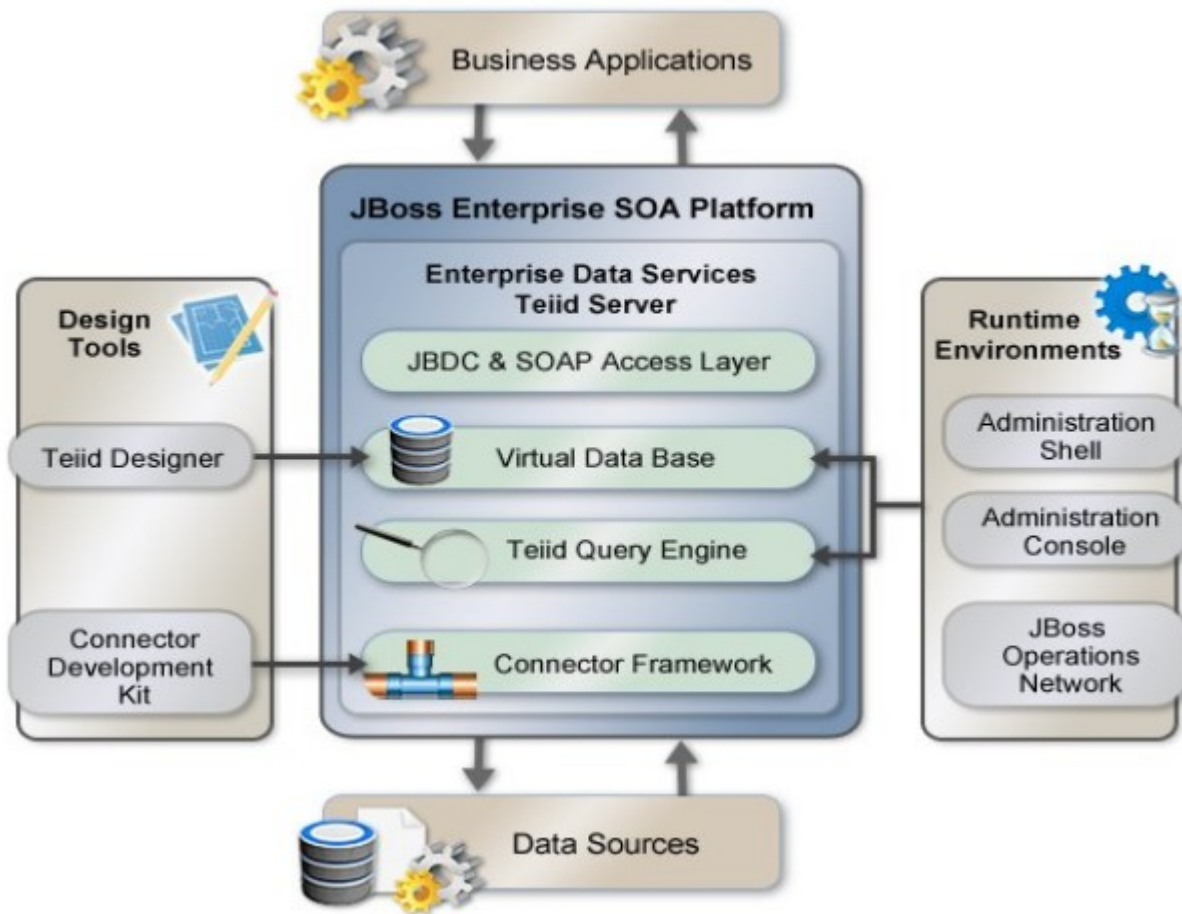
Business Applications

JBoss Enterprise SOA Platform

Enterprise Data Services
Teiid Server

JBDC & SOAP Access Layer

Virtual Data Base

Teiid Query Engine

Connector Framework

Design Tools

Teiid Designer

Connector Development Kit

Runtime Environments

Administration Shell

Administration Console

JBoss Operations Network

Data Sources